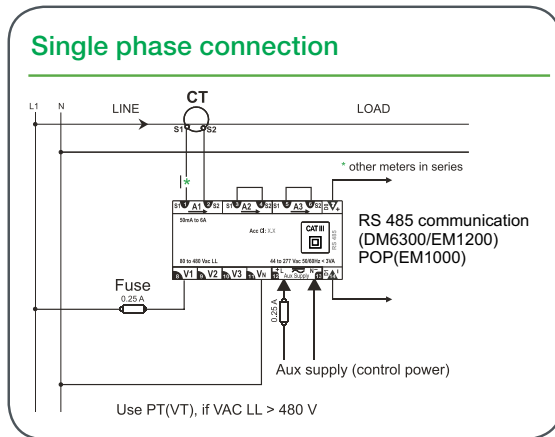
Single phase connection

L1 N LINE CT LOAD

S1 S2

* other meters in series

*

S1 A1 S2 S1 A2 S2 S1 A3 S2

50mA to 6A

Acc Cl: X.X

CAT III

RS 485

80 to 480 VAC LL

44 to 277 Vac 50/60Hz < 3VA

V1 V2 V3 Vn L N

Aux Supply

RS 485 communication (DM6300/EM1200) POP(EM1000)

Fuse

0.25 A

0.25 A

Aux supply (control power)

Use PT(VT), if VAC LL > 480 V